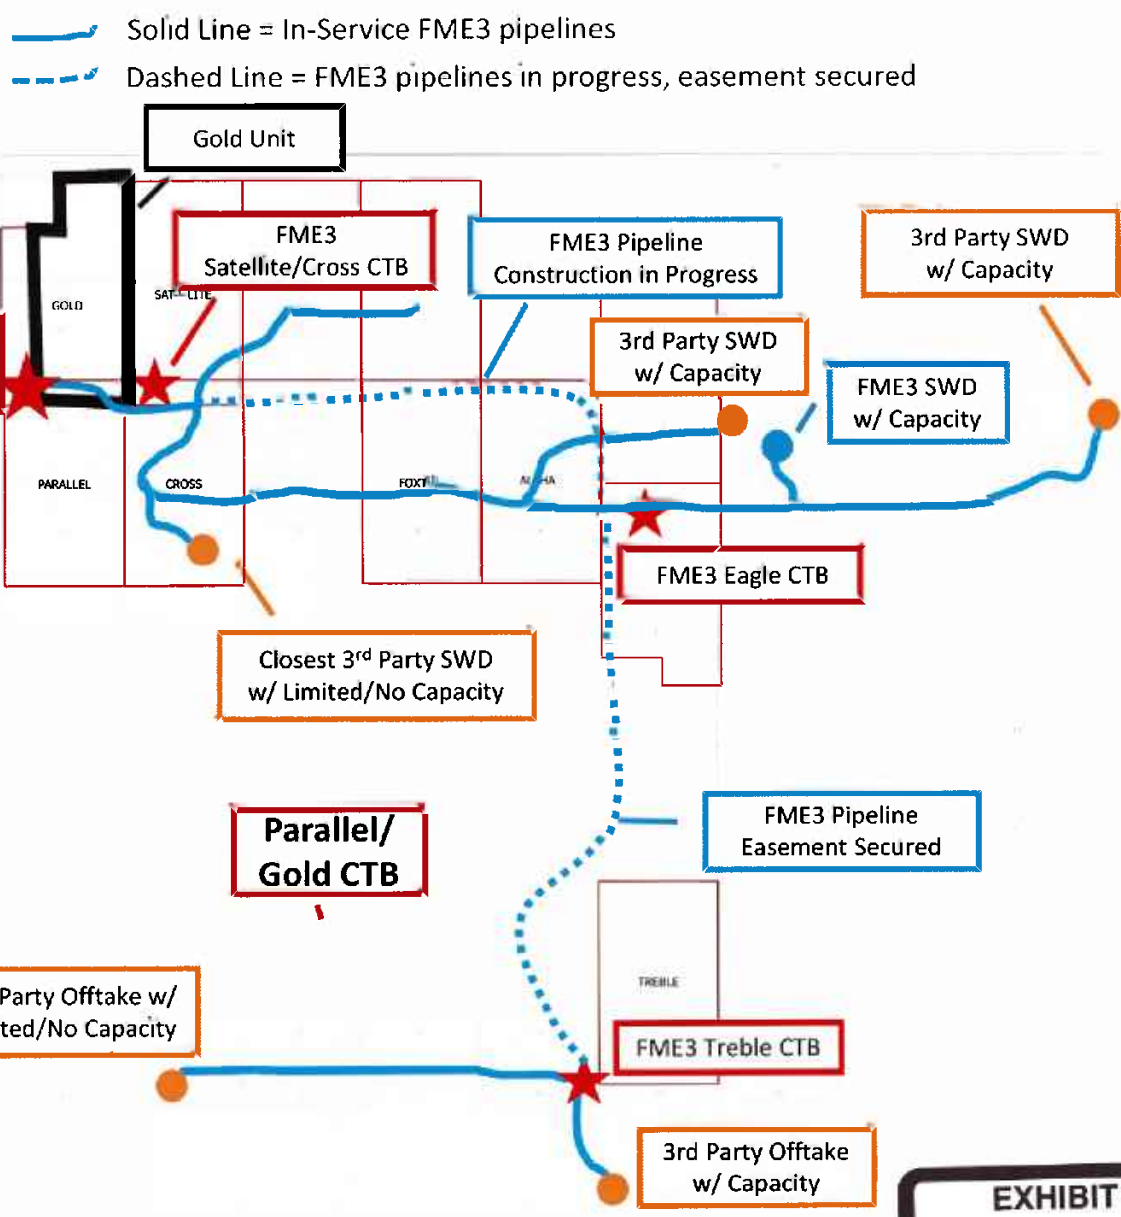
Solid Line = In-Service FME3 pipelines
Dashed Line = FME3 pipelines in progress, easement secured

Gold Unit

FME3 Satellite/Cross CTB

FME3 Pipeline Construction in Progress

3rd Party SWD w/ Capacity

3rd Party SWD w/ Capacity

FME3 SWD w/ Capacity

GOLD

SAT LITE

PARALLEL

CROSS

FOXT

AL HA

FME3 Eagle CTB

Closest 3rd Party SWD w/ Limited/No Capacity

Parallel/ Gold CTB

FME3 Pipeline Easement Secured

TREBLE

Party Offtake w/ ted/No Capacity

FME3 Treble CTB

3rd Party Offtake w/ Capacity

EXHIBIT